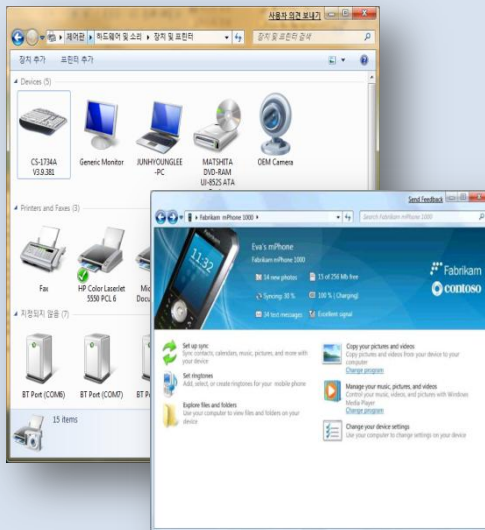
사용자 의견 보내기

제어판 ▸ 하드웨어 및 소리 ▸ 장치 및 프린터

장치 및 프린터 검색

장치 추가 프린터 추가

Devices (5)

CS-1734A V3.9.381

Generic Monitor

JUNHYOUNGLEE-PC

MATSHITA DVD-RAM UJ-852S ATA

OEM Camera

Printers and Faxes (3)

Fax

HP Color LaserJet 5550 PCL 6

Mic Docu

지정되지 않음 (7)

BT Port (COM6)

BT Port (COM7)

BT P

15 items

Send Feedback

Fabrikam mPhone 1000

Search Fabrikam mPhone 1000

Eva's mPhone

Fabrikam mPhone 1000

14 new photos

15 of 256 Mb free

Syncing: 30 %

100 % (Charging)

34 text messages

Excellent signal

Fabrikam

contoso

Set up sync
Sync contacts, calendars, music, pictures, and more with your device

Set ringtones
Add, select, or create ringtones for your mobile phone

Explore files and folders
Use your computer to view files and folders on your device

Copy your pictures and videos
Copy your pictures and videos from your device to your computer
Change program

Manage your music, pictures, and videos
Control your music, videos, and pictures with Windows Media Player
Change program

Change your device settings
Use your computer to change settings on your device